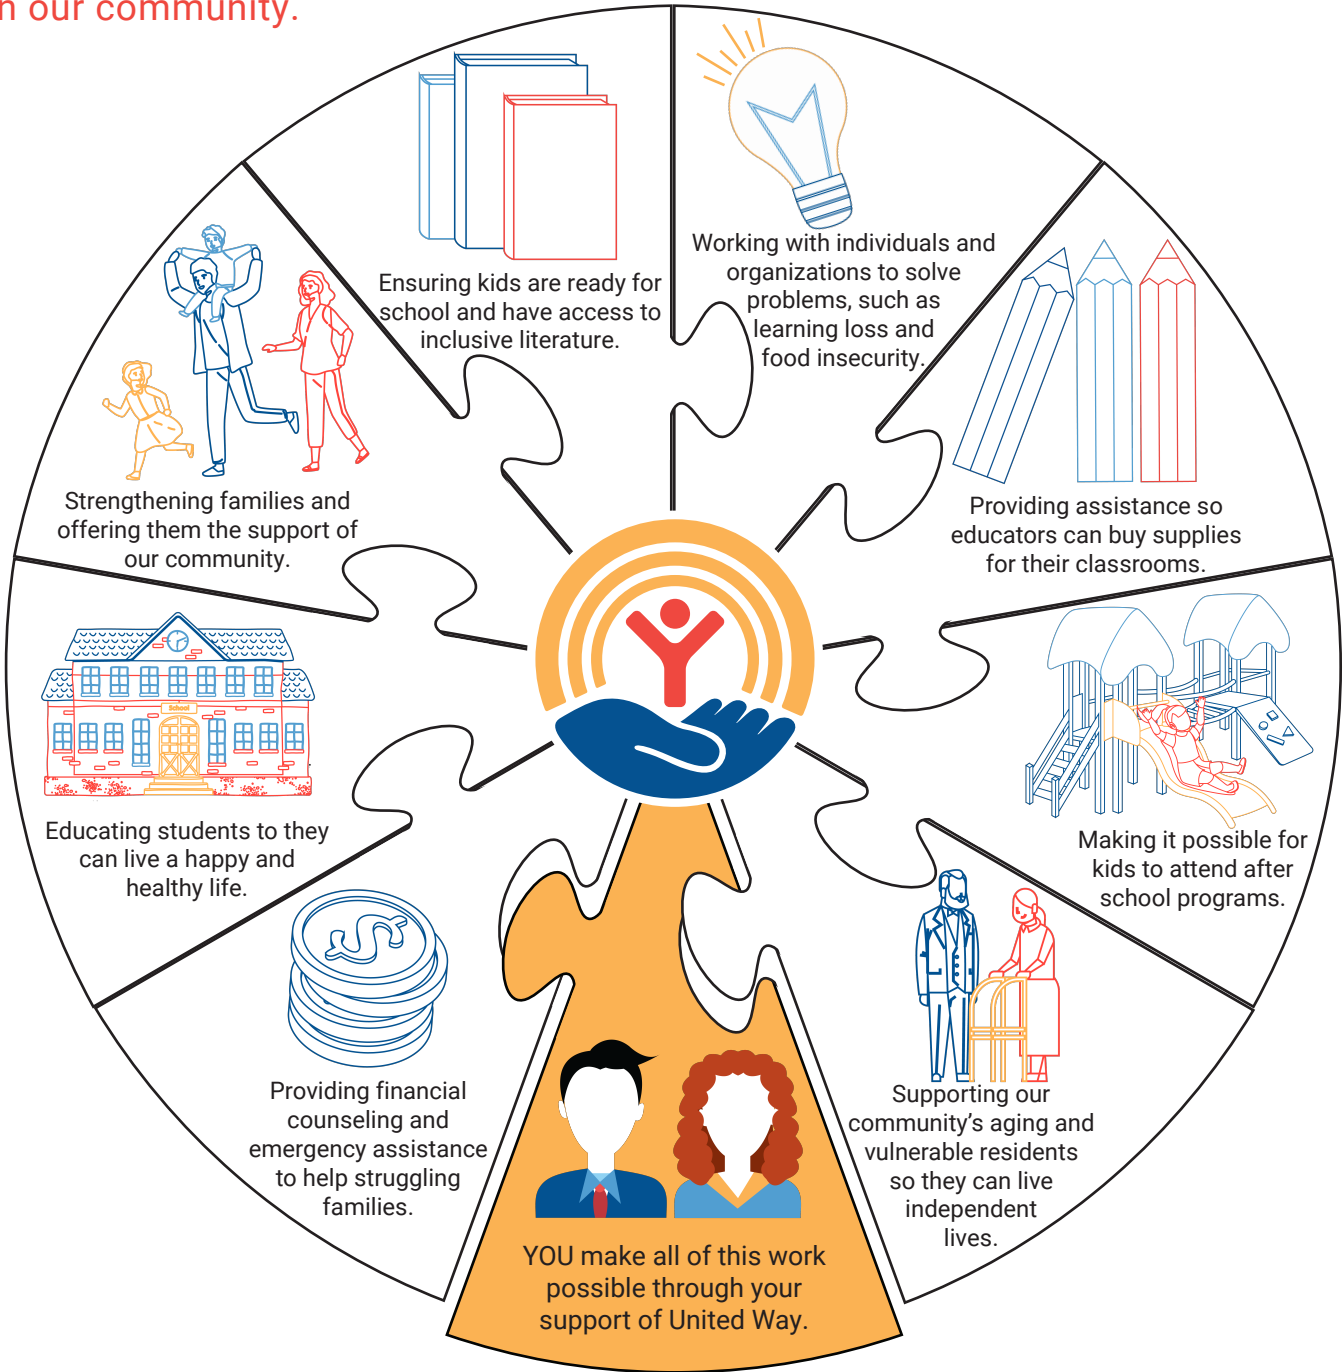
n our community.

Ensuring kids are ready for school and have access to inclusive literature.

Working with individuals and organizations to solve problems, such as learning loss and food insecurity.

Strengthening families and offering them the support of our community.

Providing assistance so educators can buy supplies for their classrooms.

School

Educating students to they can live a happy and healthy life.

Making it possible for kids to attend after school programs.

Providing financial counseling and emergency assistance to help struggling families.

Supporting our community's aging and vulnerable residents so they can live independent lives.

YOU make all of this work possible through your support of United Way.